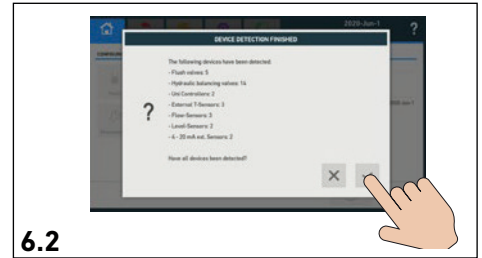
2020-Jun-1

?

DEVICE DETECTION FINISHED

The following devices have been detected:

- Flush valves: 5
- Hydraulic balancing valves: 14
- Uni Controllers: 2
- External T-Sensors: 3
- Flow-Sensors: 3
- Level-Sensors: 2
- 4 - 20 mA ext. Sensors: 2

Have all devices been detected?

?

6.2